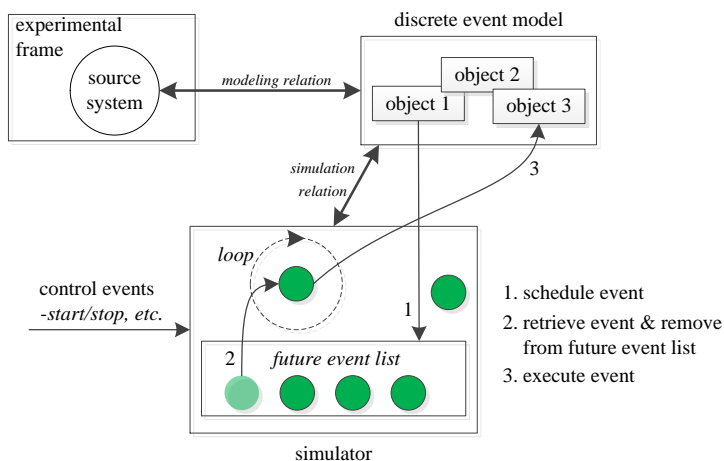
experimental frame

source system

modeling relation

discrete event model

object 2

object 1

object 3

simulation relation

3

loop

control events
-start/stop, etc.

1

2

future event list

1. schedule event
2. retrieve event & remove from future event list
3. execute event

simulator